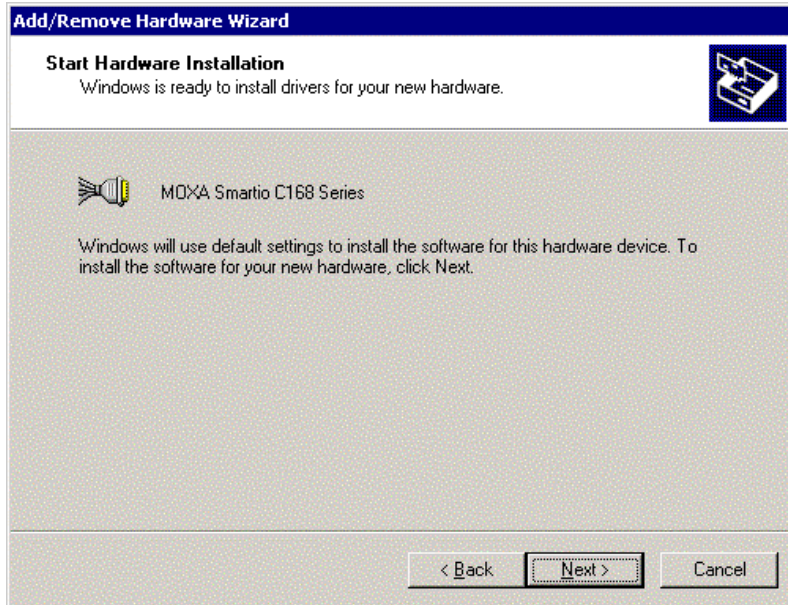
Add/Remove Hardware Wizard

Start Hardware Installation
Windows is ready to install drivers for your new hardware.

MOXA Smartio C168 Series

Windows will use default settings to install the software for this hardware device. To install the software for your new hardware, click Next.

< Back
Next >
Cancel